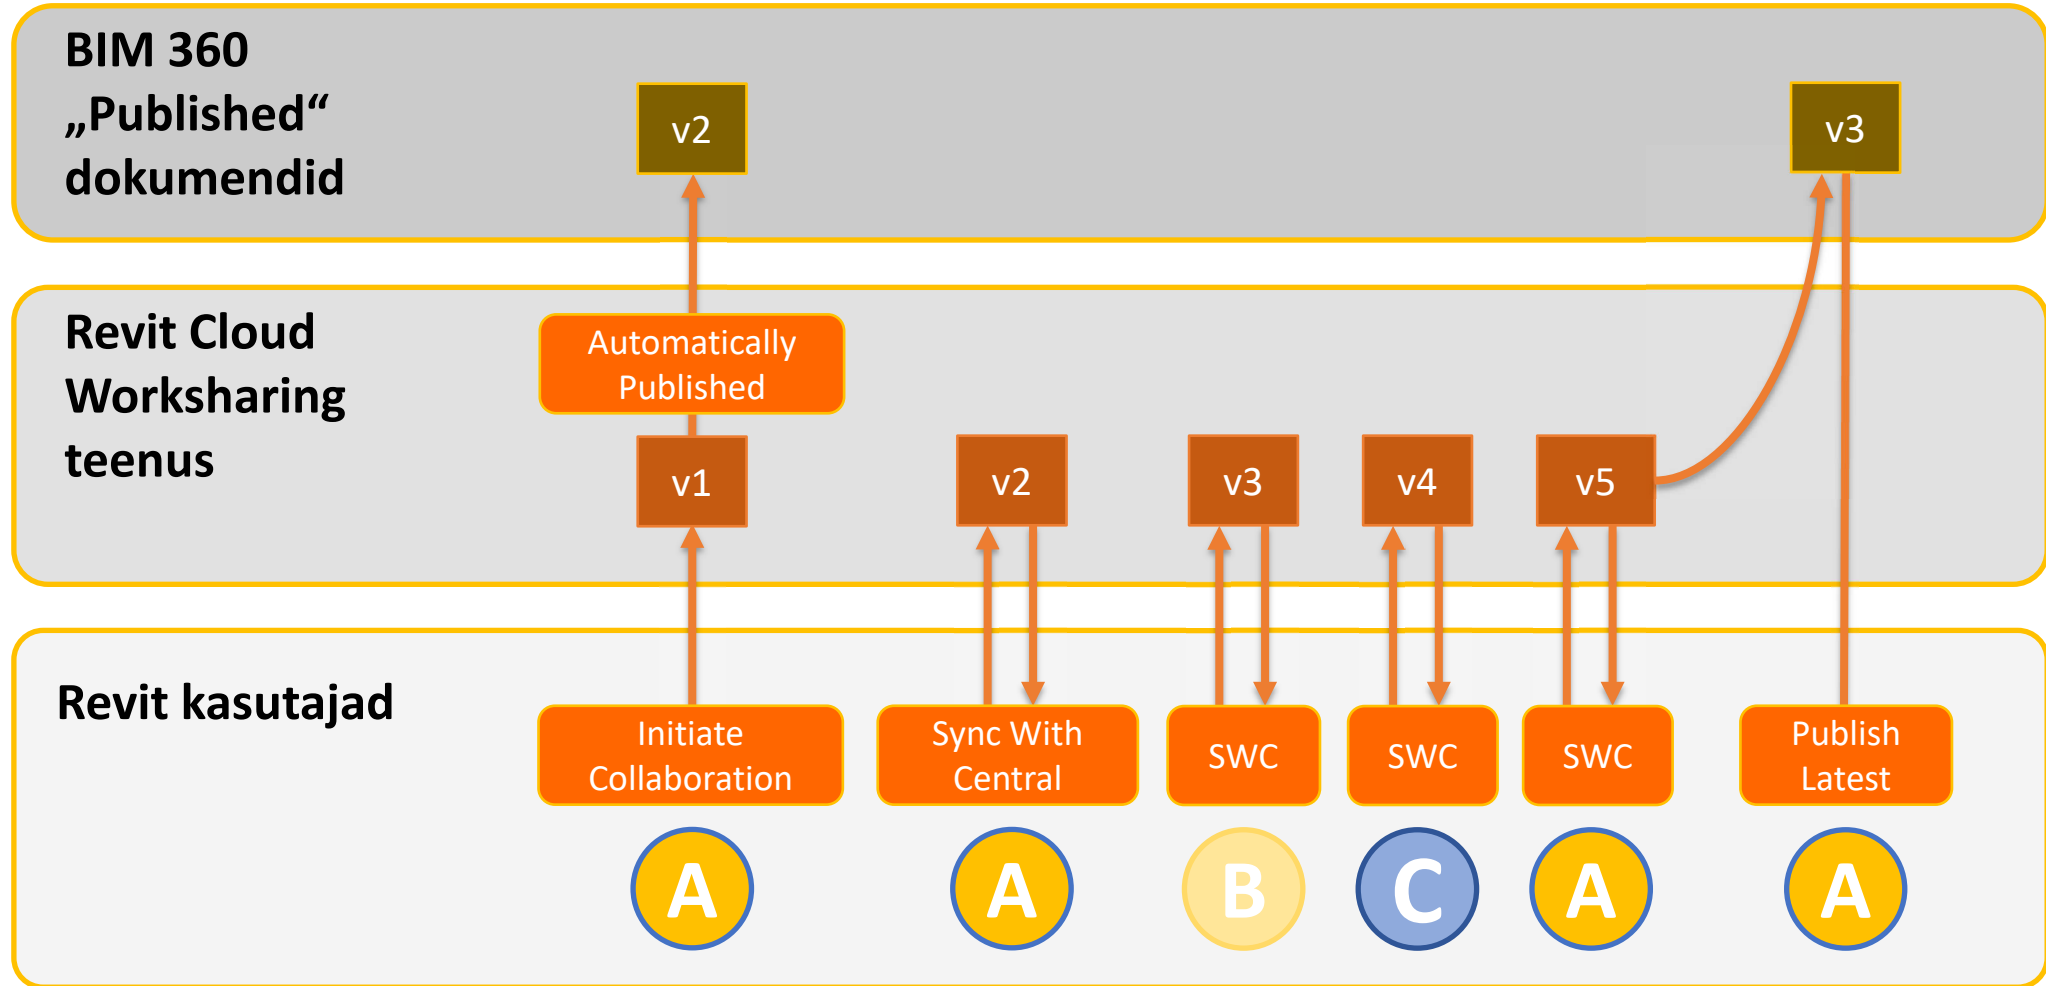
BIM 360 „Published“ dokumendid

v2

v3

Revit Cloud Worksharing teenus

Automatically Published

v1

v2

v3

v4

v5

Revit kasutajad

Initiate Collaboration

Sync With Central

SWC

SWC

SWC

Publish Latest

A

A

B

C

A

A